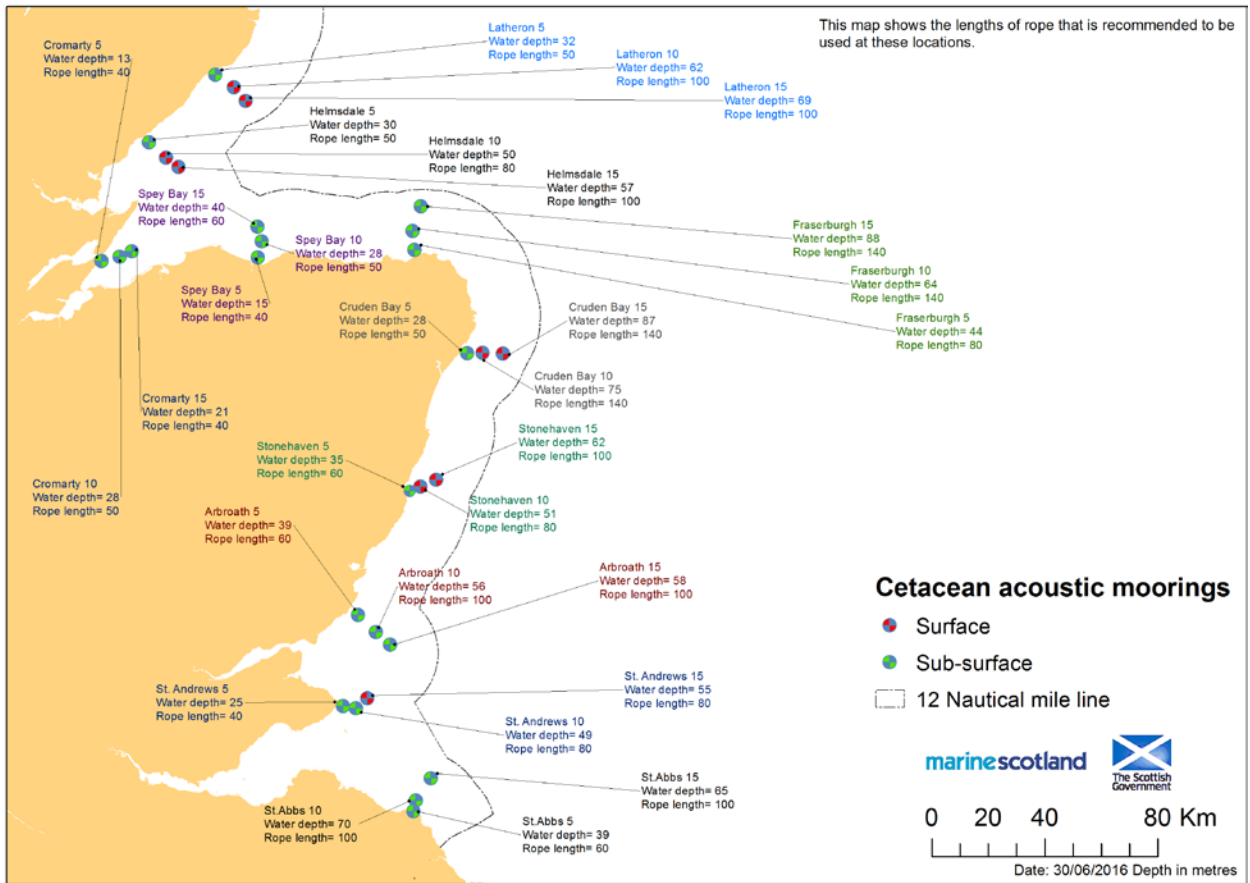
This map shows the lengths of rope that is recommended to be used at these locations.

Cromarty 5
Water depth= 13
Rope length= 40

Latheron 5
Water depth= 32
Rope length= 50

Latheron 10
Water depth= 62
Rope length= 100

Latheron 15
Water depth= 69
Rope length= 100

Helmsdale 5
Water depth= 30
Rope length= 50

Helmsdale 10
Water depth= 50
Rope length= 80

Helmsdale 15
Water depth= 57
Rope length= 100

Spey Bay 15
Water depth= 40
Rope length= 60

Spey Bay 10
Water depth= 28
Rope length= 50

Fraserburgh 15
Water depth= 88
Rope length= 140

Fraserburgh 10
Water depth= 64
Rope length= 140

Fraserburgh 5
Water depth= 44
Rope length= 80

Spey Bay 5
Water depth= 15
Rope length= 40

Cruden Bay 5
Water depth= 28
Rope length= 50

Cruden Bay 15
Water depth= 87
Rope length= 140

Cruden Bay 10
Water depth= 75
Rope length= 140

Cromarty 15
Water depth= 21
Rope length= 40

Stonehaven 15
Water depth= 62
Rope length= 100

Stonehaven 5
Water depth= 35
Rope length= 60

Cromarty 10
Water depth= 28
Rope length= 50

Stonehaven 10
Water depth= 51
Rope length= 80

Arbroath 5
Water depth= 39
Rope length= 60

Arbroath 10
Water depth= 56
Rope length= 100

Arbroath 15
Water depth= 58
Rope length= 100

Cetacean acoustic moorings
Surface
Sub-surface
12 Nautical mile line

St. Andrews 15
Water depth= 55
Rope length= 80

St. Andrews 5
Water depth= 25
Rope length= 40

St. Andrews 10
Water depth= 49
Rope length= 80

marinescotland
The Scottish Government

St.Abbs 15
Water depth= 65
Rope length= 100

St.Abbs 10
Water depth= 70
Rope length= 100

St.Abbs 5
Water depth= 39
Rope length= 60

0 20 40 80 Km
Date: 30/06/2016 Depth in metres